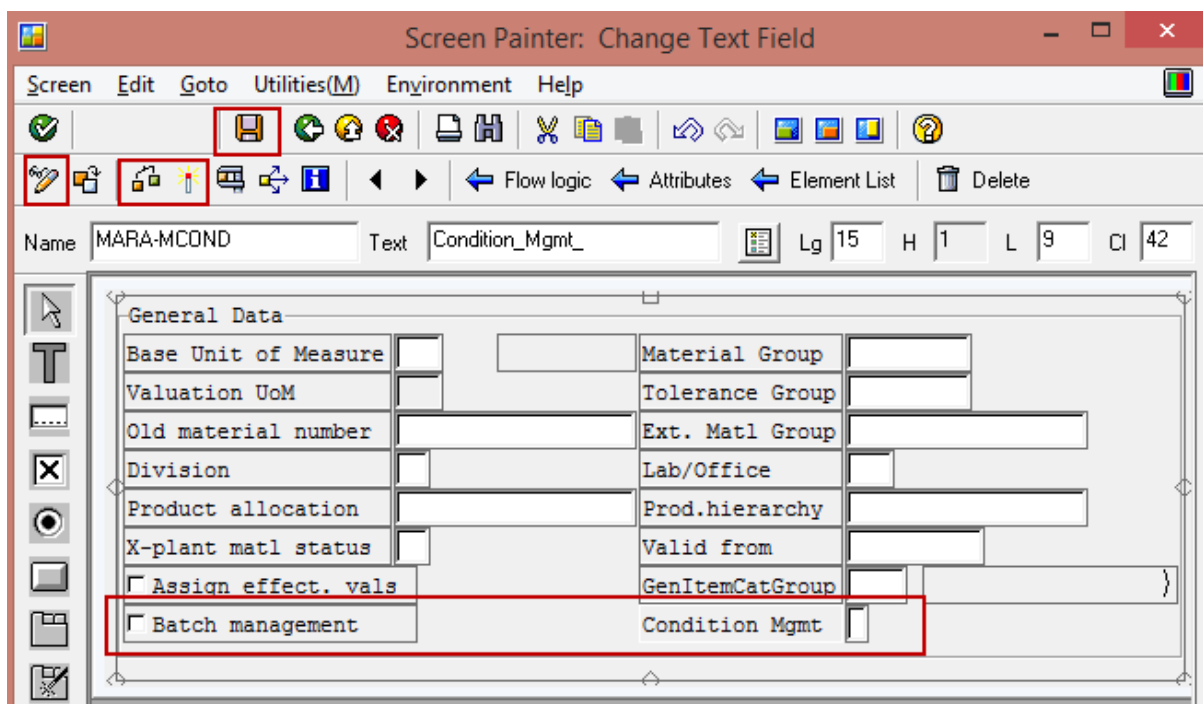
Screen Painter: Change Text Field

Screen Edit Goto Utilities(M) Environment Help

Flow logic Attributes Element List Delete

Name MARA-MCOND Text Condition_Mgmt_ Lg 15 H 1 L 9 Cl 42

General Data

Base Unit of Measure
Valuation UoM
Old material number
Division
Product allocation
X-plant matl status
Assign effect. vals
Batch management

Material Group
Tolerance Group
Ext. Matl Group
Lab/Office
Prod.hierarchy
Valid from
GenItemCatGroup
Condition Mgmt